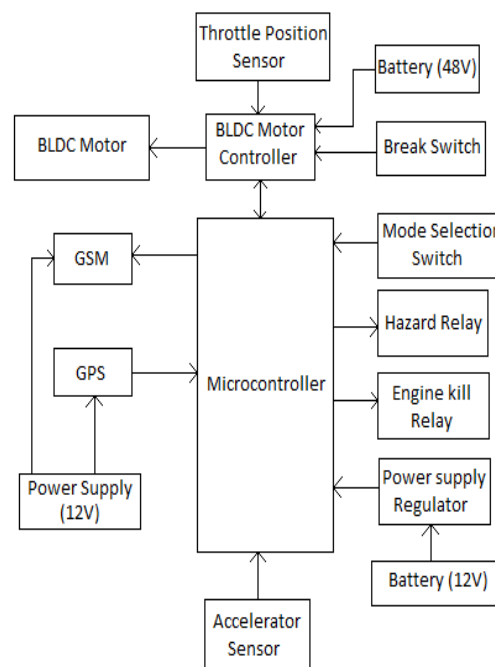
Throttle Position Sensor

Battery (48V)

BLDC Motor

BLDC Motor Controller

Break Switch

GSM

Mode Selection Switch

Hazard Relay

GPS

Microcontroller

Engine kill Relay

Power Supply (12V)

Power supply Regulator

Battery (12V)

Accelerator Sensor